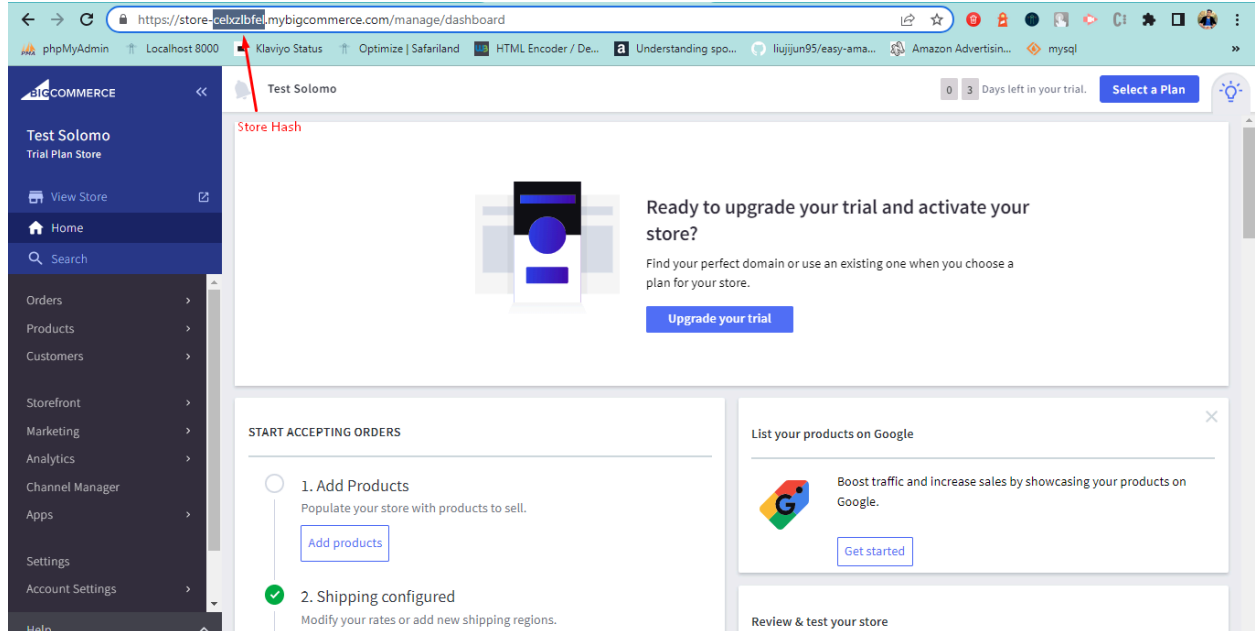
https://store-celxzlbfel.mybigcommerce.com/manage/dashboard

phpMyAdmin Localhost 8000 Klaviyo Status Optimize | Safariland HTML Encoder / De... Understanding spo... liujijun95/easy-ama... Amazon Advertisin... mysql

BIGCOMMERCE

Test Solomo

0 3 Days left in your trial. Select a Plan

Store Hash

Test Solomo
Trial Plan Store

View Store
Home
Search

Orders
Products
Customers

Storefront
Marketing
Analytics
Channel Manager
Apps

Settings
Account Settings

Help

Ready to upgrade your trial and activate your store?

Find your perfect domain or use an existing one when you choose a plan for your store.

Upgrade your trial

START ACCEPTING ORDERS

1. Add Products
Populate your store with products to sell.

Add products

2. Shipping configured
Modify your rates or add new shipping regions.

List your products on Google

Boost traffic and increase sales by showcasing your products on Google.

Get started

Review & test your store